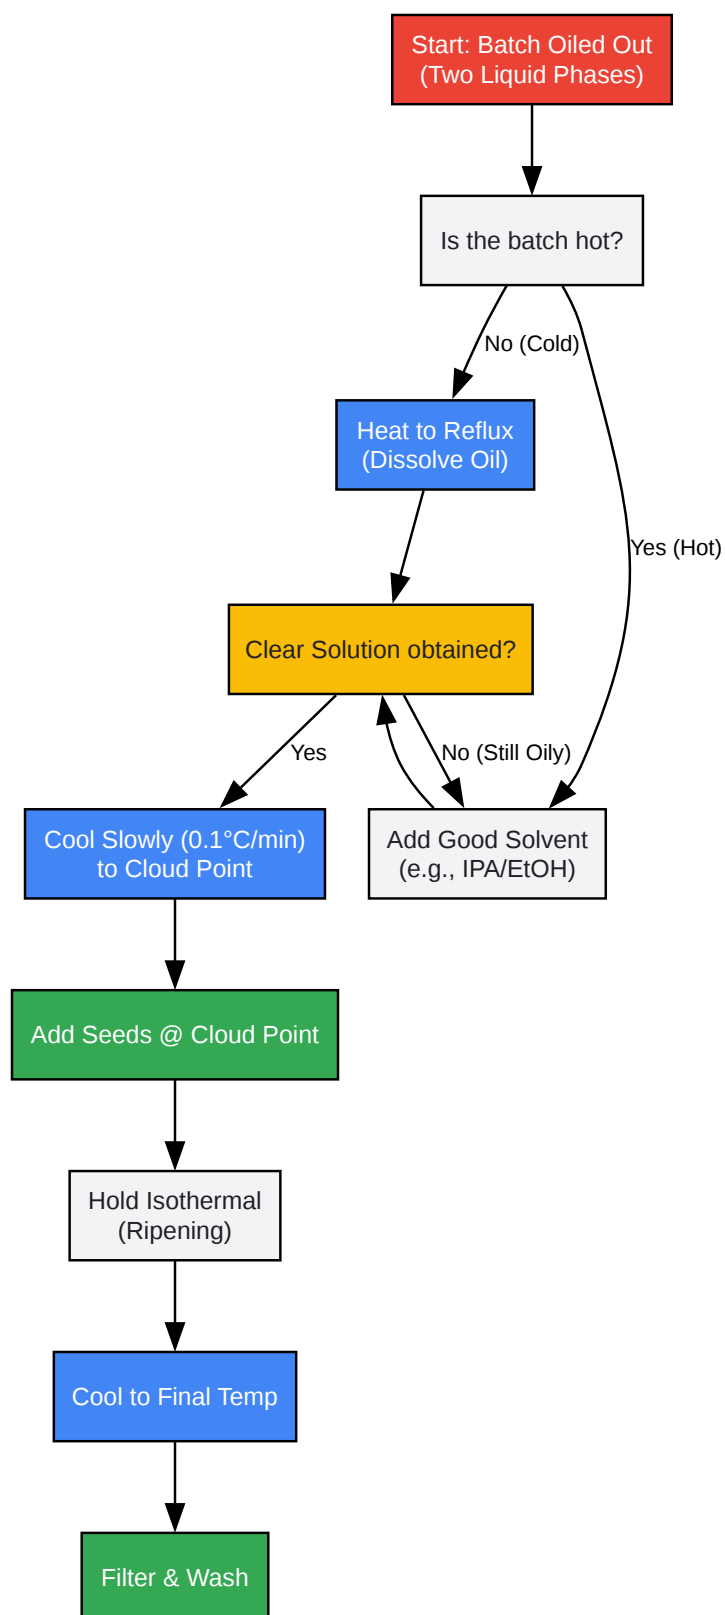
Start: Batch Oiled Out
(Two Liquid Phases)

Is the batch hot?

No (Cold)

Yes (Hot)

Heat to Reflux
(Dissolve Oil)

Clear Solution obtained?

Yes

No (Still Oily)

Cool Slowly (0.1°C/min)
to Cloud Point

Add Good Solvent
(e.g., IPA/EtOH)

Add Seeds @ Cloud Point

Hold Isothermal
(Ripening)

Cool to Final Temp

Filter & Wash